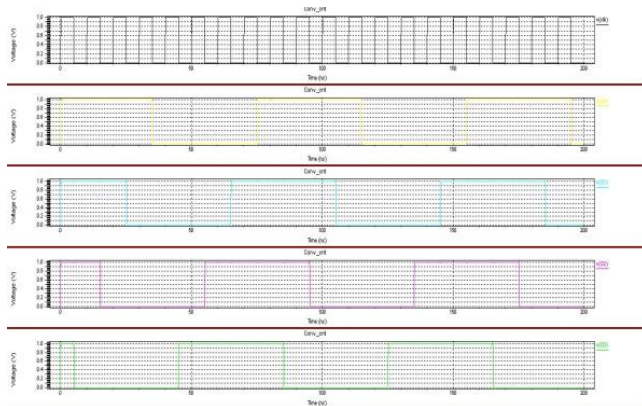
Conv_cnt
1.0
0.8
0.6
0.4
0.2
0.0
Voltage (V)
v(clk)
0
50
100
150
200
Time (ns)

Conv_cnt
1.0
0.8
0.6
0.4
0.2
0.0
Voltage (V)
v(3)
0
50
100
150
200
Time (ns)

Conv_cnt
1.0
0.8
0.6
0.4
0.2
0.0
Voltage (V)
v(2)
0
50
100
150
200
Time (ns)

Conv_cnt
1.0
0.8
0.6
0.4
0.2
0.0
Voltage (V)
v(1)
0
50
100
150
200
Time (ns)

Conv_cnt
1.0
0.8
0.6
0.4
0.2
0.0
Voltage (V)
v(0)
0
50
100
150
200
Time (ns)